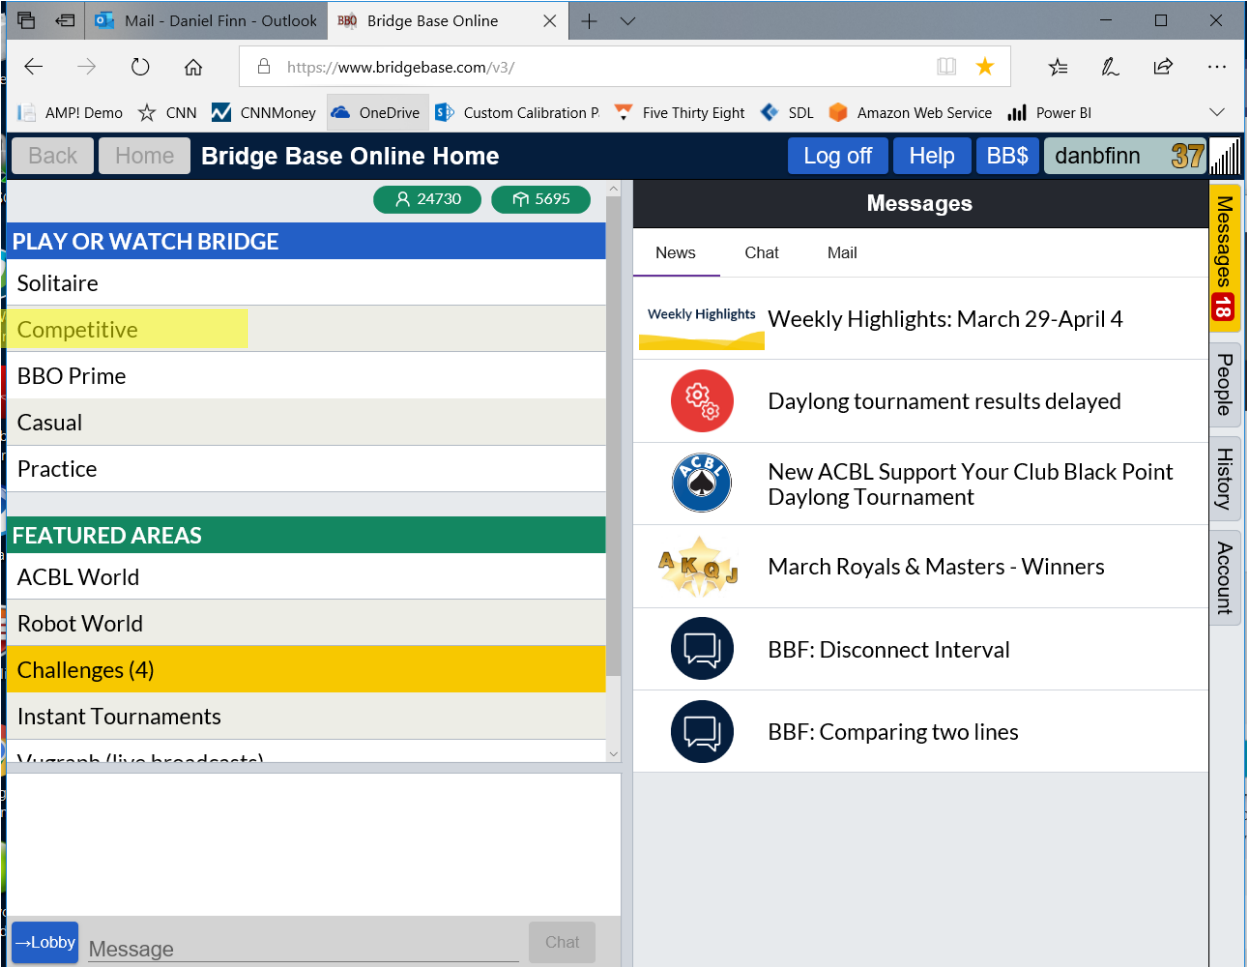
Mail - Daniel Finn - Outlook
BBO Bridge Base Online

https://www.bridgebase.com/v3/

AMP! Demo CNN CNNMoney OneDrive Custom Calibration P Five Thirty Eight SDL Amazon Web Service Power BI

Back Home Bridge Base Online Home Log off Help BB$ danbfinn 37

24730 5695

PLAY OR WATCH BRIDGE
Solitaire
Competitive
BBO Prime
Casual
Practice

FEATURED AREAS
ACBL World
Robot World
Challenges (4)
Instant Tournaments
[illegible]

→Lobby Message Chat

Messages
News Chat Mail

Weekly Highlights Weekly Highlights: March 29-April 4
Daylong tournament results delayed
ACBL New ACBL Support Your Club Black Point Daylong Tournament
A K Q J March Royals & Masters - Winners
BBF: Disconnect Interval
BBF: Comparing two lines

Messages 18
People
History
Account